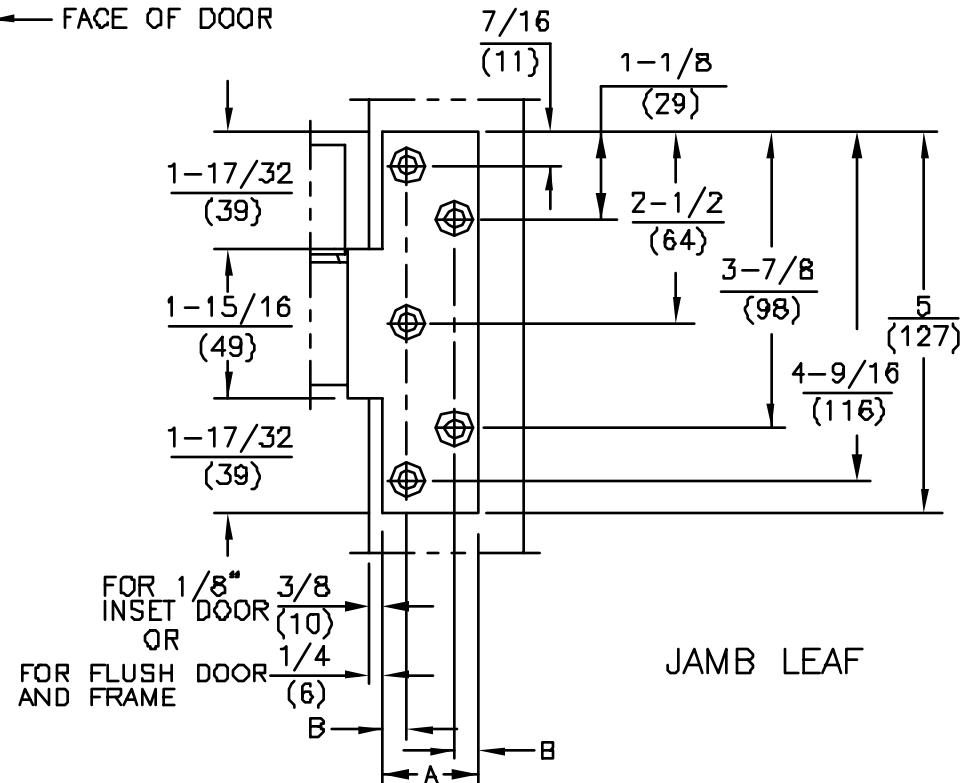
FACE OF DOOR

$\frac{7/16}{(11)}$

$\frac{1-1/8}{(29)}$

$\frac{1-17/32}{(39)}$

$\frac{2-1/2}{(64)}$

$\frac{3-7/8}{(98)}$

$\frac{5}{(127)}$

$\frac{1-15/16}{(49)}$

$\frac{4-9/16}{(116)}$

$\frac{1-17/32}{(39)}$

FOR 1/8" INSET DOOR $\frac{3/8}{(10)}$
OR
FOR FLUSH DOOR AND FRAME $\frac{1/4}{(6)}$

JAMB LEAF

B

B

A